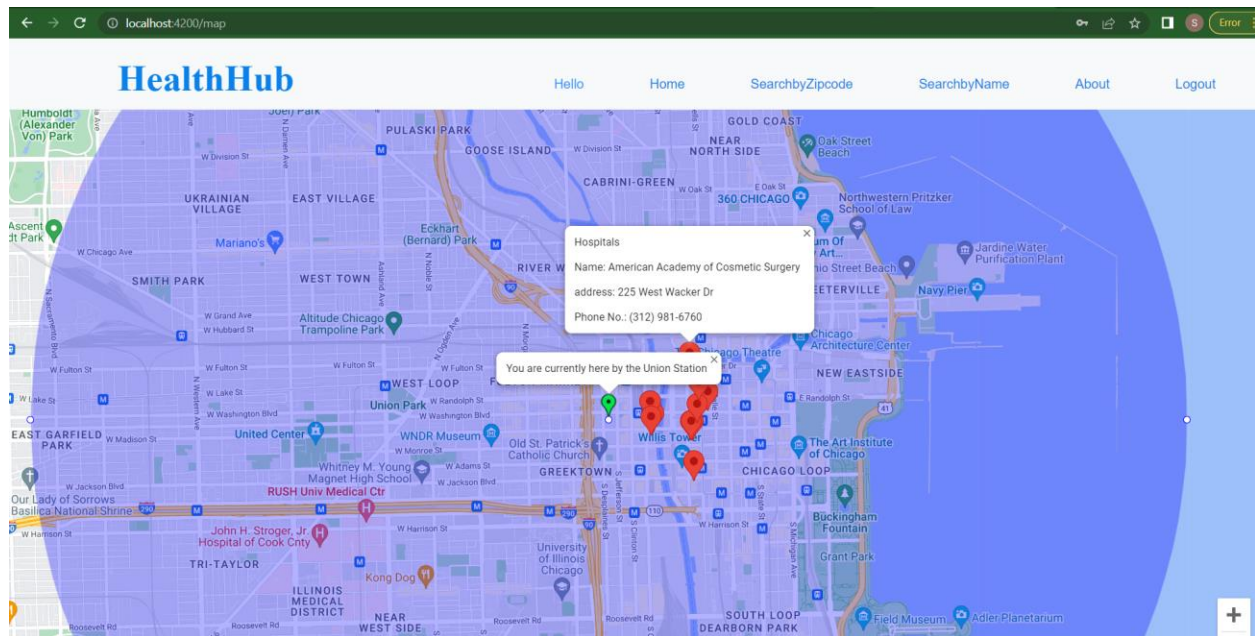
localhost:4200/map

Error

HealthHub

Hello Home SearchbyZipcode SearchbyName About Logout

Hospitals

Name: American Academy of Cosmetic Surgery

address: 225 West Wacker Dr

Phone No.: (312) 981-6760

You are currently here by the Union Station

Humboldt (Alexander Von) Park
PULASKI PARK
GOLD COAST
Oak Street Beach
GOOSE ISLAND
NEAR NORTH SIDE
W Division St
CABRINI-GREEN
UKRAINIAN VILLAGE
EAST VILLAGE
360 CHICAGO
Northwestern Pritzker School of Law
Eckhart (Bernard) Park
Mariano's
W Chicago Ave
Jardine Water Purification Plant
SMITH PARK
WEST TOWN
RIVER W
Navy Pier
STREETERVILLE
W Grand Ave
W Hubbard St
Altitude Chicago Trampoline Park
Chicago Architecture Center
Chicago Theatre
W Fulton St
NEW EASTSIDE
WEST LOOP
W Lake St
Union Park
W Randolph St
W Washington Blvd
E Randolph St
EAST GARFIELD PARK
United Center
WNDR Museum
Old St. Patrick's Catholic Church
Willis Tower
The Art Institute of Chicago
W Madison St
W Monroe St
W Adams St
Whitney M. Young Magnet High School
GREEKTOWN
CHICAGO LOOP
W Jackson Blvd
RUSH Univ Medical Ctr
Our Lady of Sorrows Basilica National Shrine
Buckingham Fountain
W Harrison St
John H. Stroger, Jr. Hospital of Cook Cnty
University of Illinois Chicago
Grant Park
TRI-TAYLOR
Kong Dog
ILLINOIS MEDICAL DISTRICT
NEAR WEST SIDE
Roosevelt Rd
SOUTH LOOP
DEARBORN PARK
Field Museum
Adler Planetarium
290
90
41
110
+